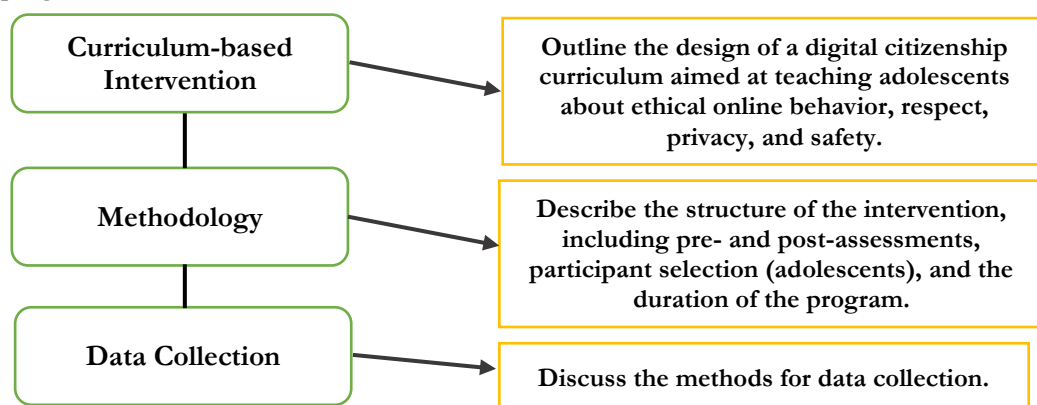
Curriculum-based Intervention

Outline the design of a digital citizenship curriculum aimed at teaching adolescents about ethical online behavior, respect, privacy, and safety.

Methodology

Describe the structure of the intervention, including pre- and post-assessments, participant selection (adolescents), and the duration of the program.

Data Collection

Discuss the methods for data collection.